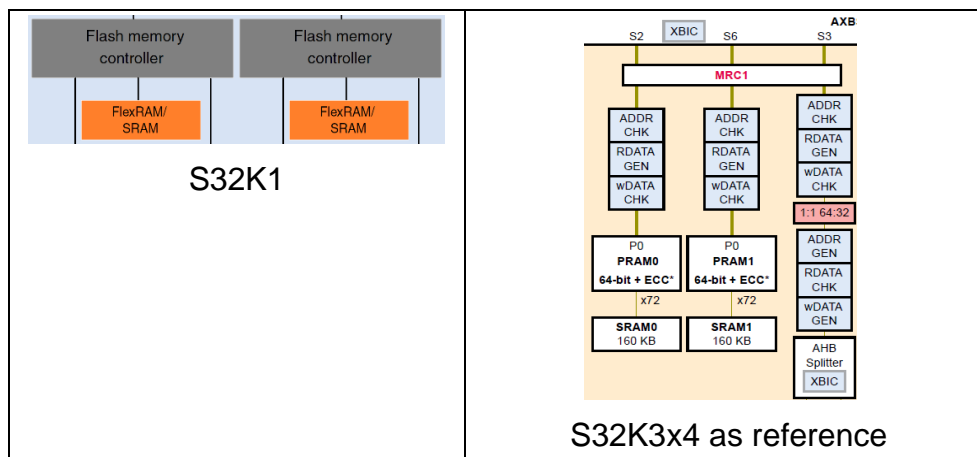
Flash memory controller

Flash memory controller

FlexRAM/ SRAM

FlexRAM/ SRAM

S32K1

AXB

XBIC

S2

S6

S3

MRC1

ADDR CHK

RDATA GEN

wDATA CHK

ADDR CHK

RDATA GEN

wDATA CHK

ADDR CHK

RDATA GEN

wDATA CHK

1:1 64:32

ADDR GEN

RDATA CHK

wDATA GEN

P0
PRAM0
64-bit + ECC*

x72

SRAM0
160 KB

P0
PRAM1
64-bit + ECC*

x72

SRAM1
160 KB

AHB Splitter

XBIC

S32K3x4 as reference